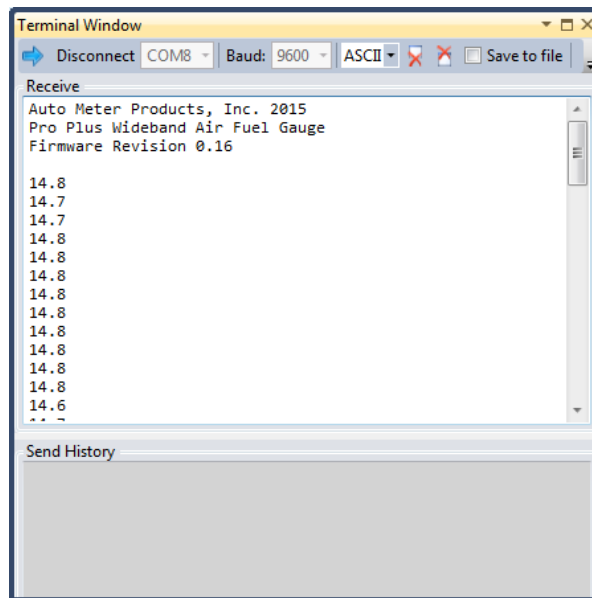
Terminal Window

Disconnect COM8 Baud: 9600 ASCII Save to file

Receive

Auto Meter Products, Inc. 2015
Pro Plus Wideband Air Fuel Gauge
Firmware Revision 0.16

14.8
14.7
14.7
14.8
14.8
14.8
14.8
14.8
14.8
14.8
14.8
14.8
14.6
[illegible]

Send History